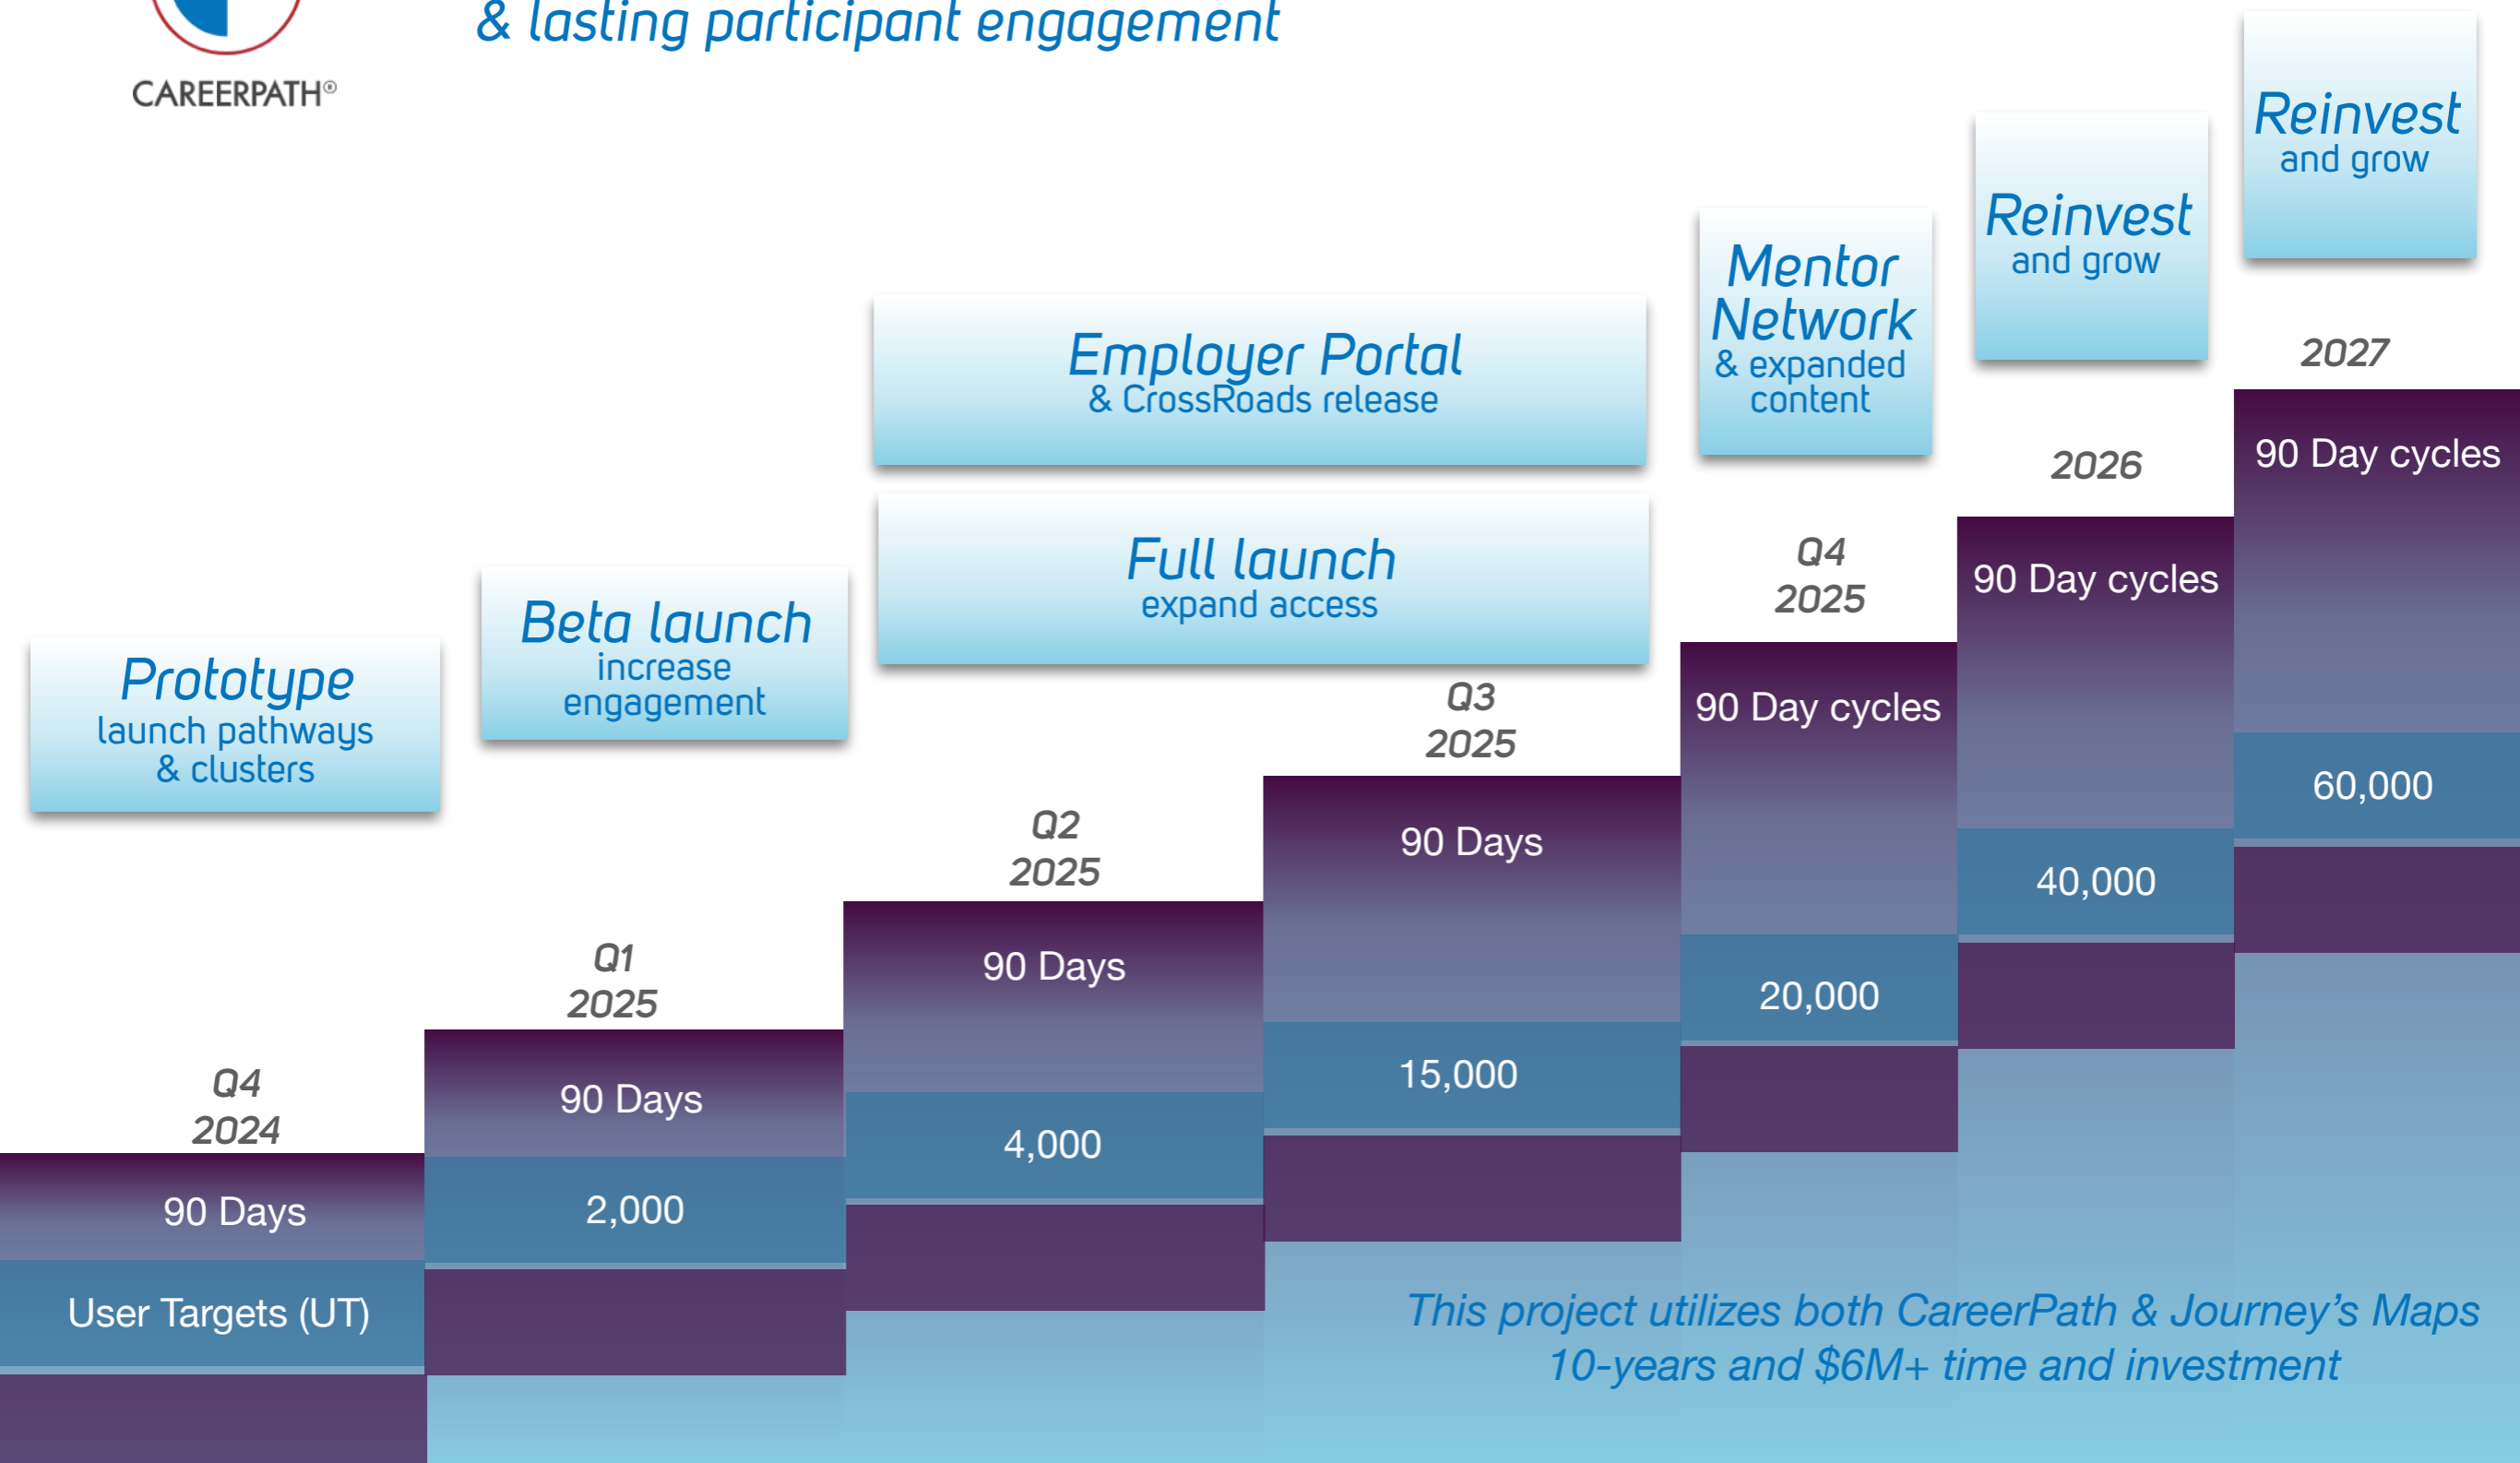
CAREERPATH®

& lasting participant engagement

Reinvest
and grow

Reinvest
and grow

Mentor Network
& expanded content

Employer Portal
& CrossRoads release

Full launch
expand access

Beta launch
increase engagement

Prototype
launch pathways & clusters

2027

2026

Q4
2025

Q3
2025

Q2
2025

Q1
2025

Q4
2024

90 Day cycles

90 Day cycles

90 Day cycles

90 Days

90 Days

90 Days

90 Days

60,000

40,000

20,000

15,000

4,000

2,000

User Targets (UT)

This project utilizes both CareerPath & Journey's Maps
10-years and $6M+ time and investment